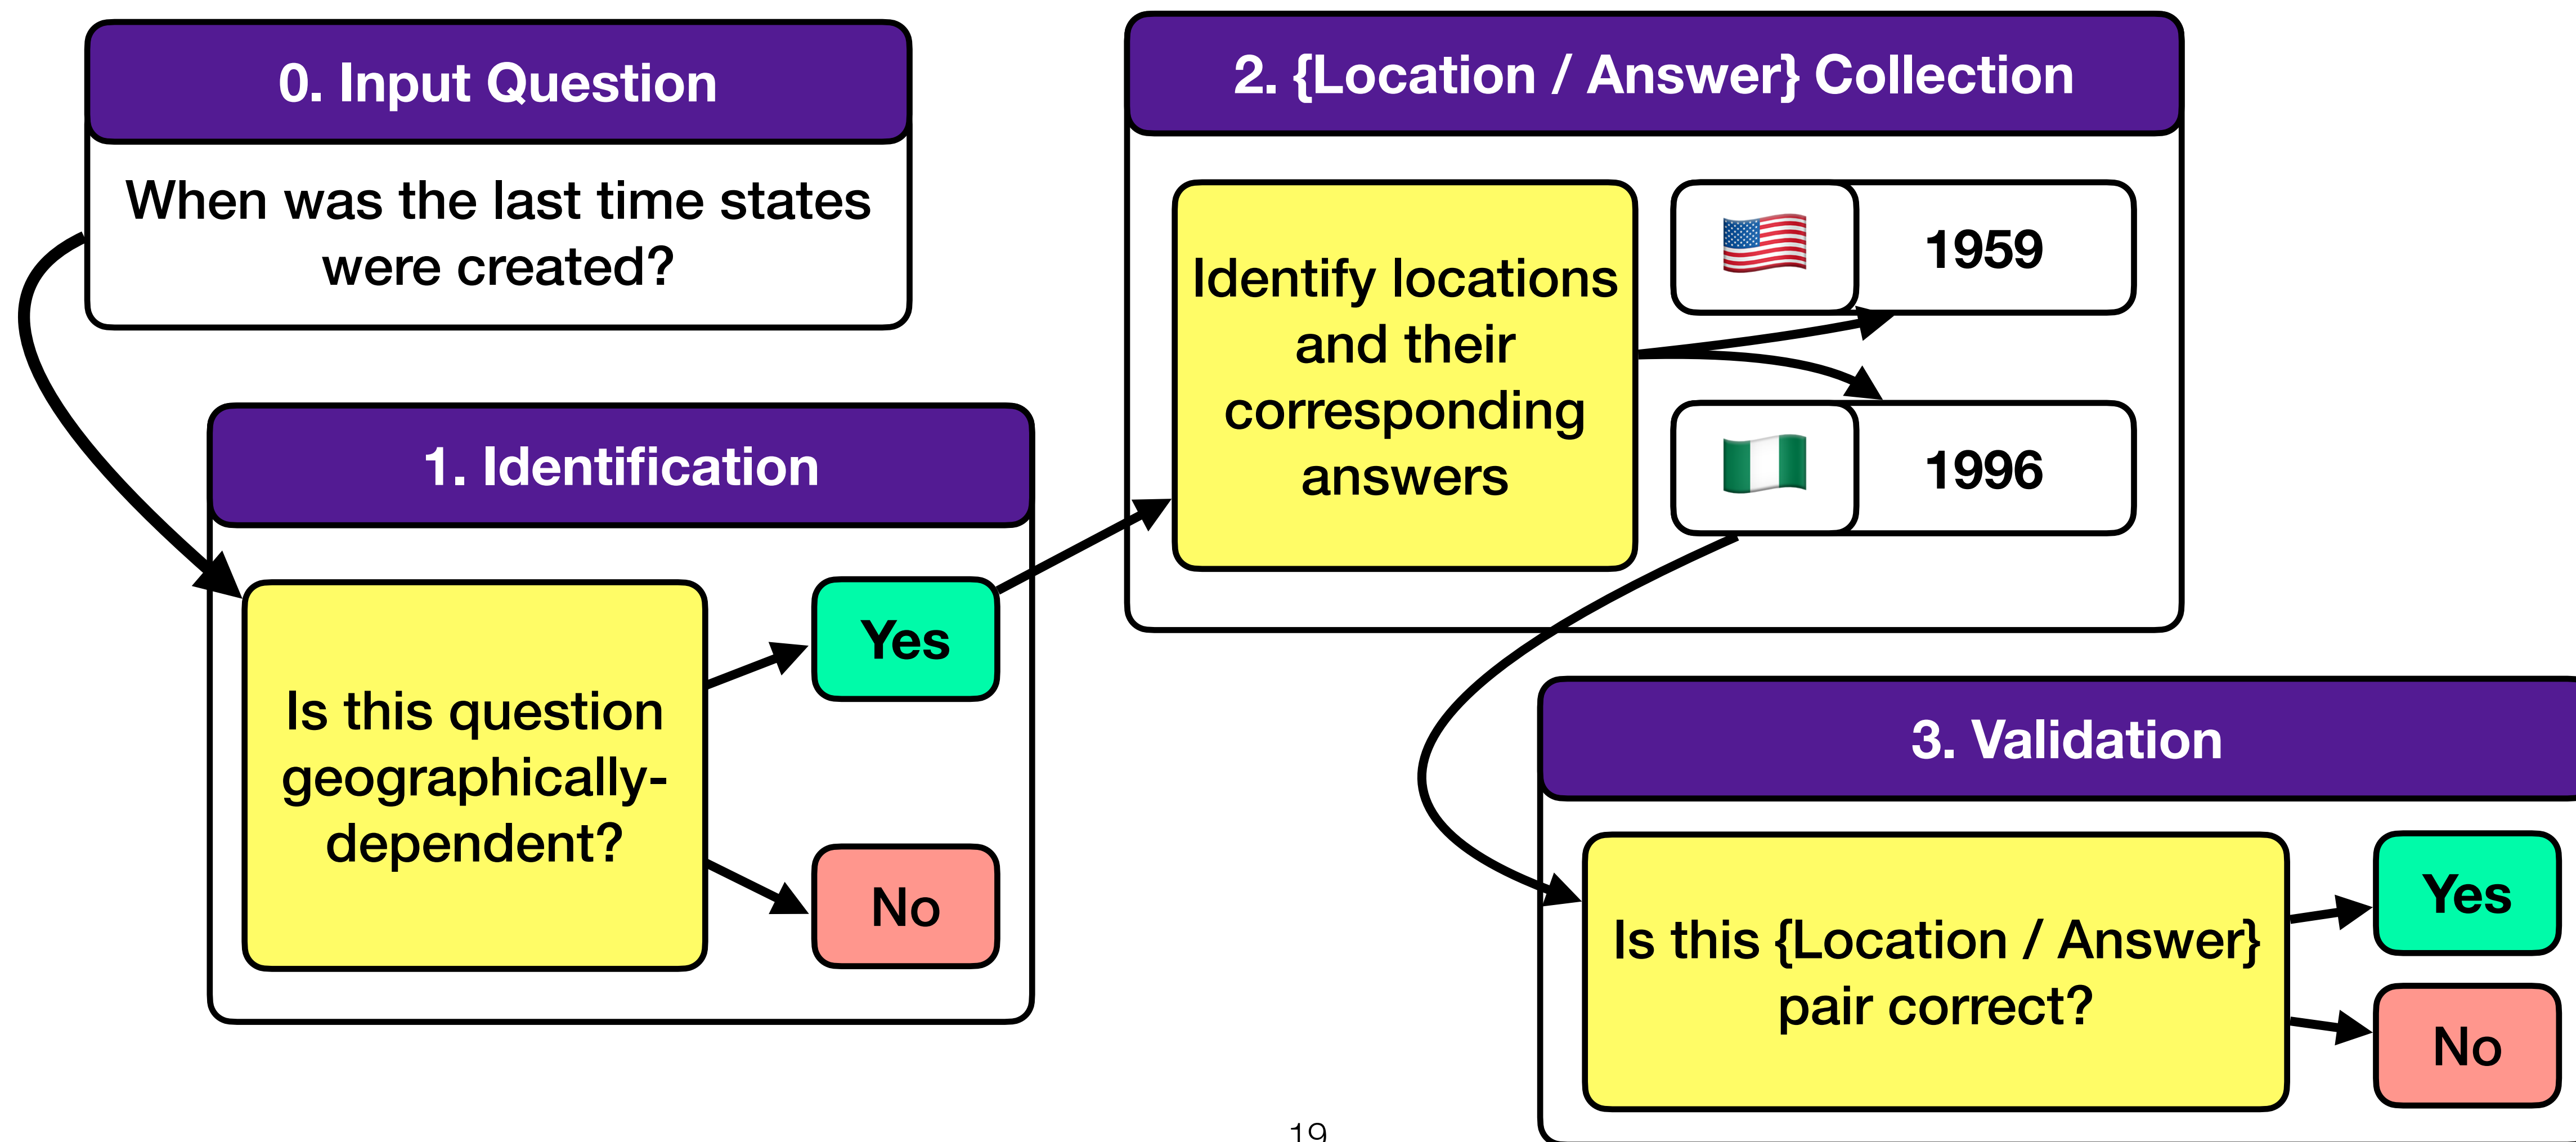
0. Input Question

When was the last time states were created?

1. Identification

Is this question geographically-dependent?

Yes

No

2. {Location / Answer} Collection

Identify locations and their corresponding answers

1959

1996

3. Validation

Is this {Location / Answer} pair correct?

Yes

No

19